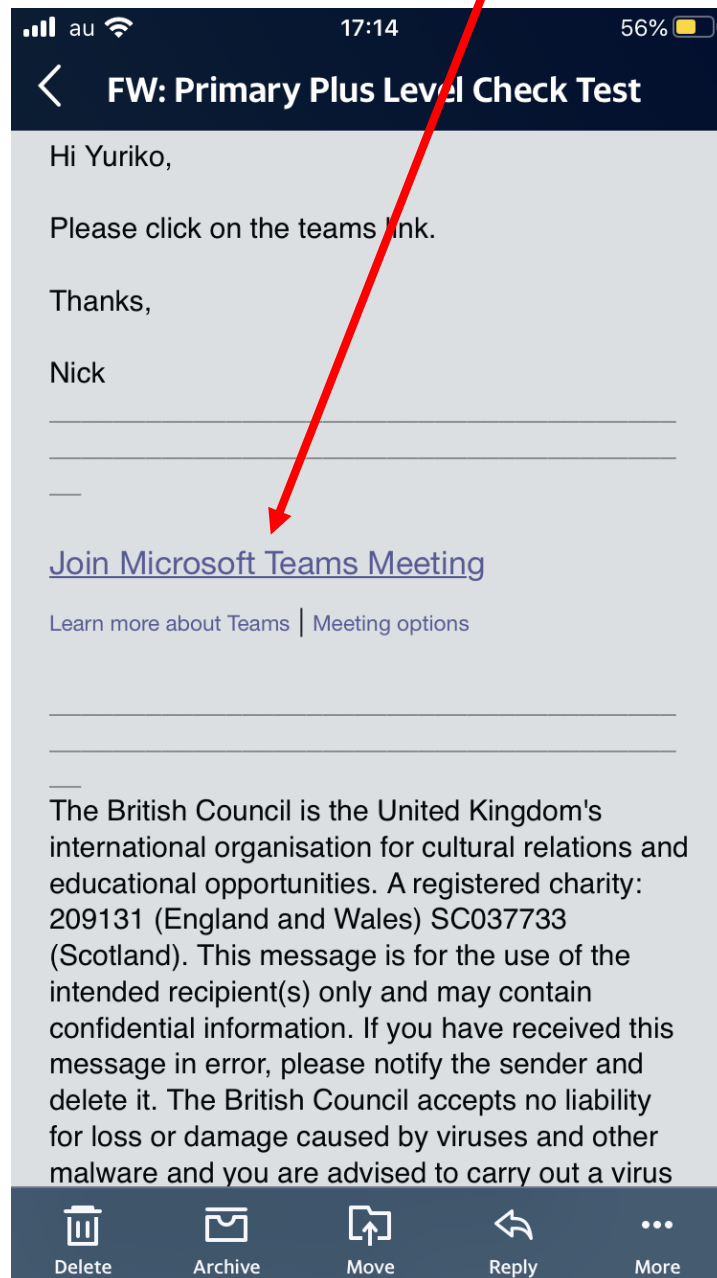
au 17:14 56%

FW: Primary Plus Level Check Test

Hi Yuriko,

Please click on the teams link.

Thanks,

Nick

Join Microsoft Teams Meeting

Learn more about Teams | Meeting options

The British Council is the United Kingdom's international organisation for cultural relations and educational opportunities. A registered charity: 209131 (England and Wales) SC037733 (Scotland). This message is for the use of the intended recipient(s) only and may contain confidential information. If you have received this message in error, please notify the sender and delete it. The British Council accepts no liability for loss or damage caused by viruses and other malware and you are advised to carry out a virus

Delete Archive Move Reply More